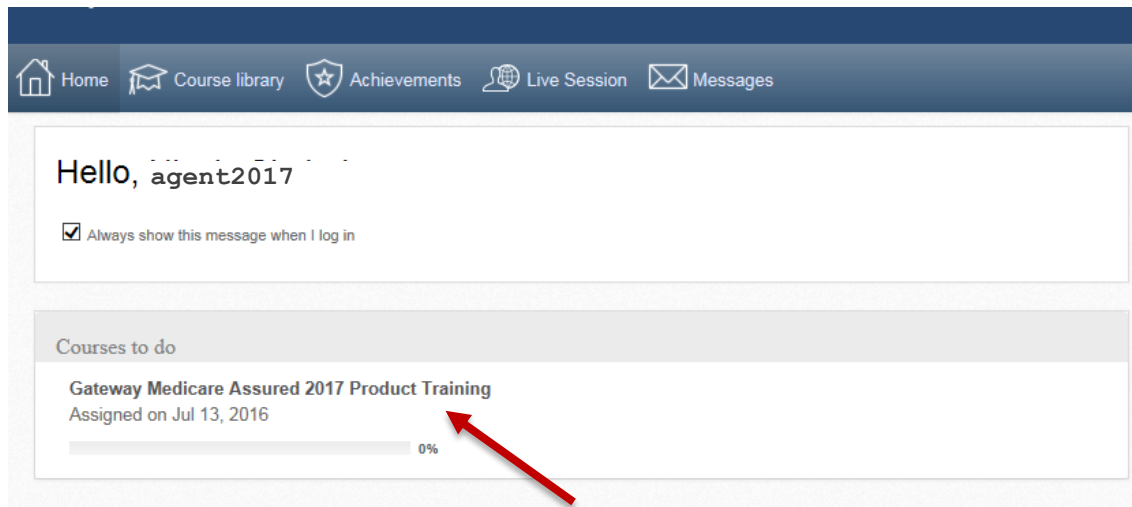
Home Course library Achievements Live Session Messages

Hello, agent2017

Always show this message when I log in

Courses to do

Gateway Medicare Assured 2017 Product Training
Assigned on Jul 13, 2016

0%